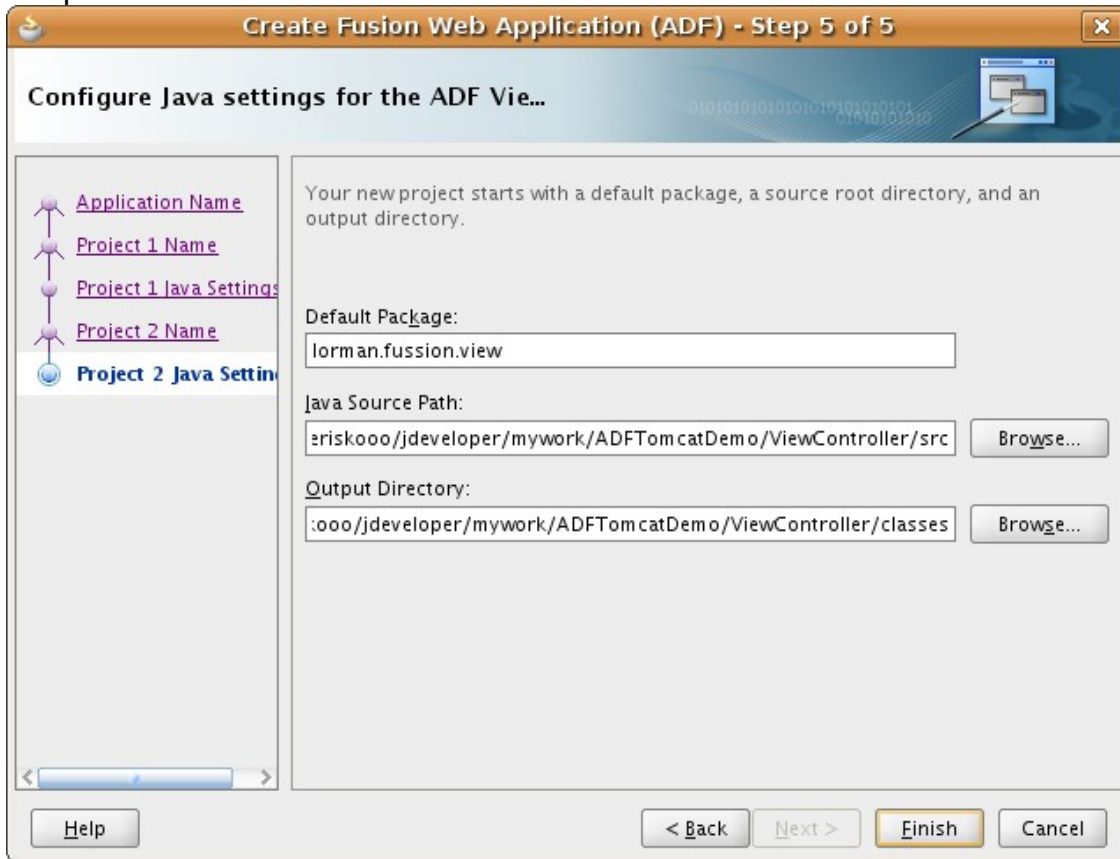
Create Fusion Web Application (ADF) - Step 5 of 5

Configure Java settings for the ADF Vie...

Application Name
Project 1 Name
Project 1 Java Settings
Project 2 Name
Project 2 Java Settin

Your new project starts with a default package, a source root directory, and an output directory.

Default Package:
lorman.fussion.view

Java Source Path:
eriskooo/jdeveloper/mywork/ADFTomcatDemo/ViewController/src
Browse...

Output Directory:
:ooo/jdeveloper/mywork/ADFTomcatDemo/ViewController/classes
Browse...

Help
< Back
Next >
Finish
Cancel